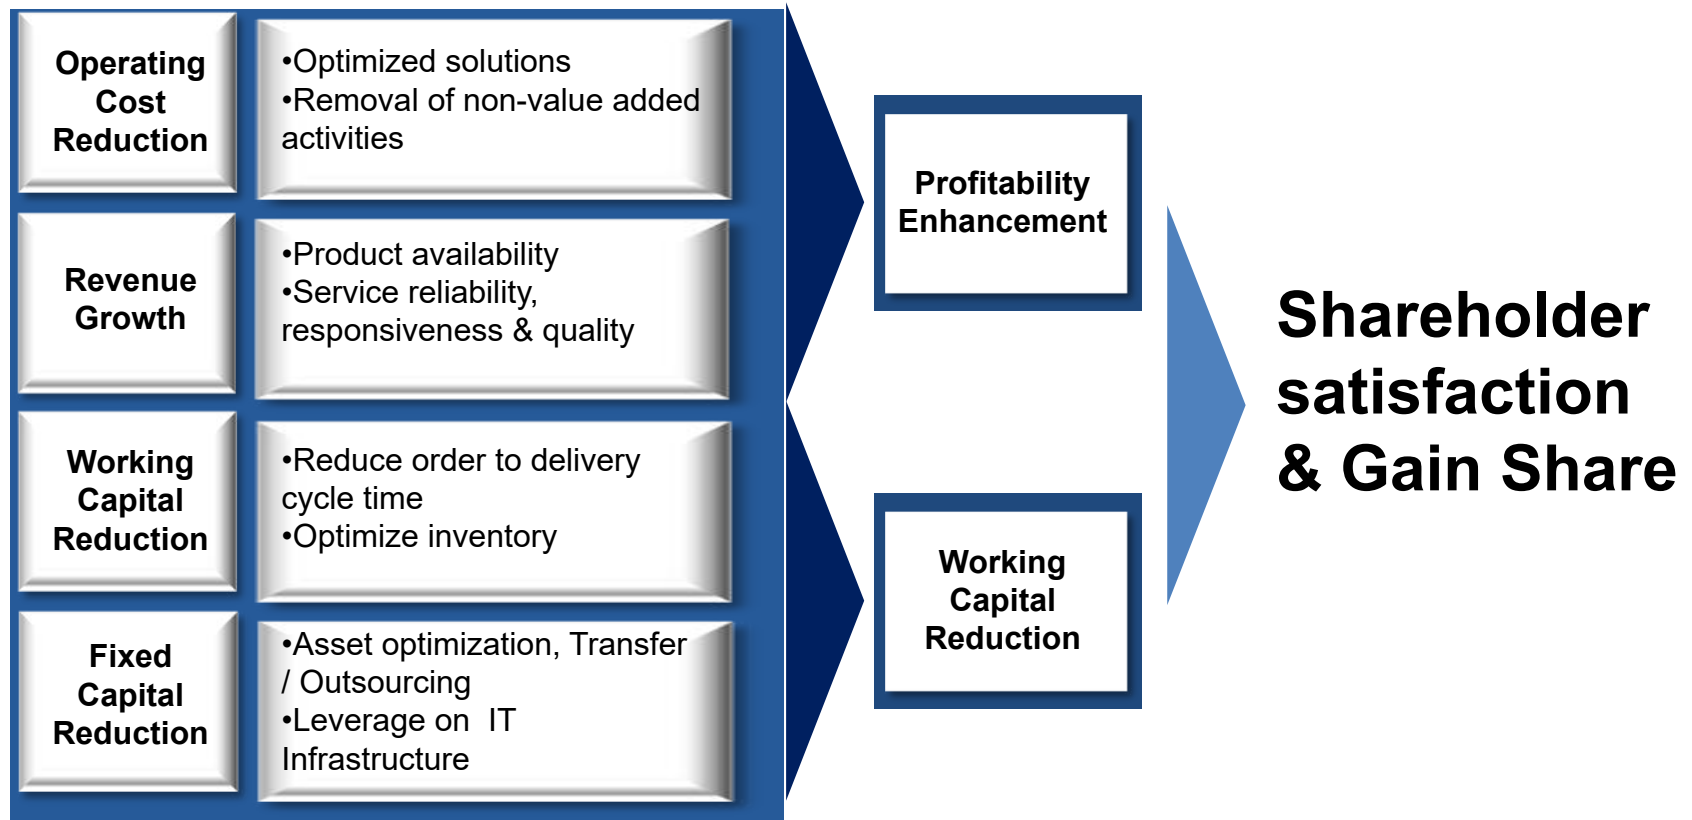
Operating Cost Reduction

•Optimized solutions
•Removal of non-value added activities

Revenue Growth

•Product availability
•Service reliability, responsiveness & quality

Working Capital Reduction

•Reduce order to delivery cycle time
•Optimize inventory

Fixed Capital Reduction

•Asset optimization, Transfer / Outsourcing
•Leverage on IT Infrastructure

Profitability Enhancement

Working Capital Reduction

Shareholder satisfaction & Gain Share